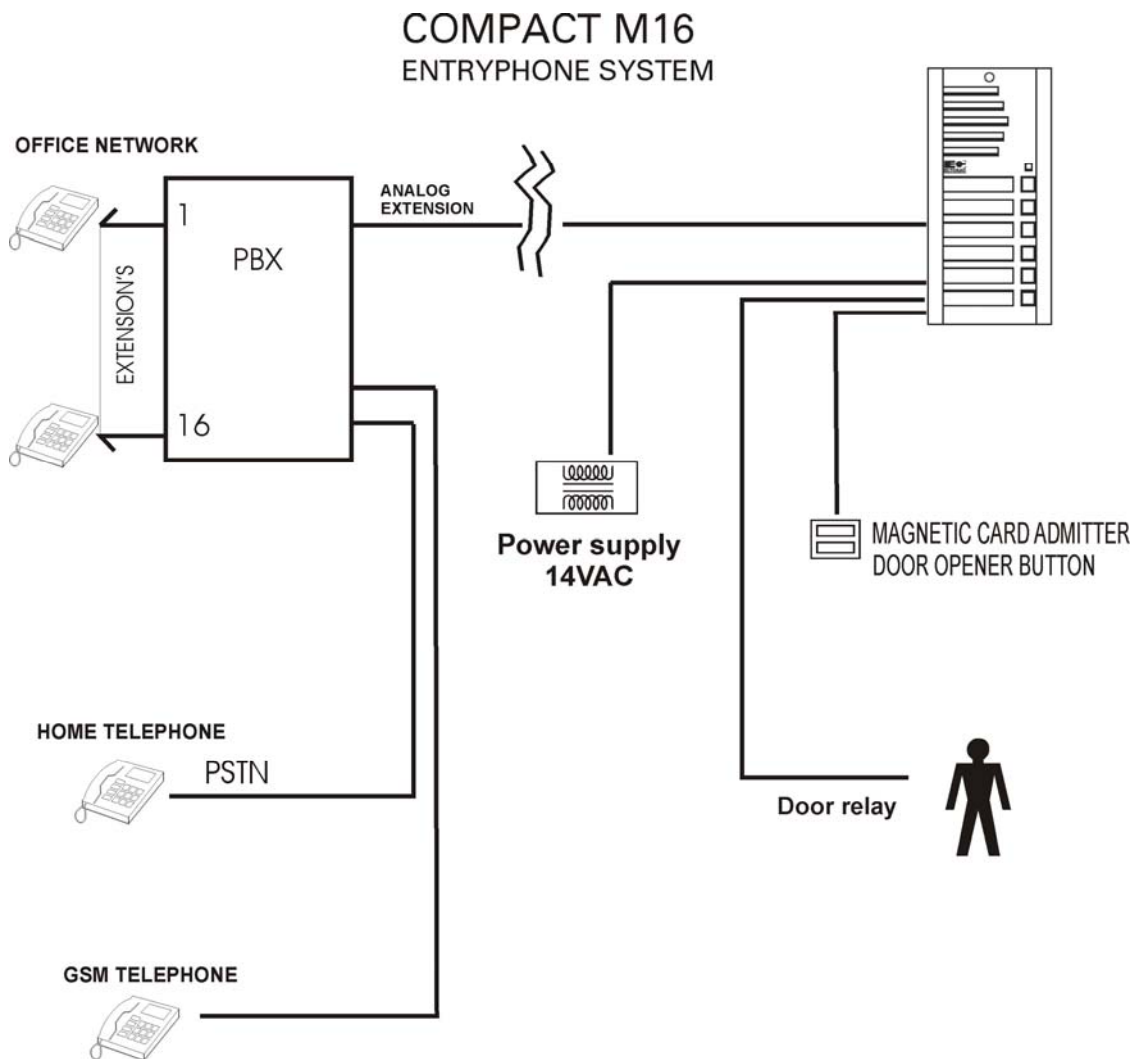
COMPACT M16
ENTRYPHONE SYSTEM

OFFICE NETWORK

1

PBX

EXTENSION'S

16

ANALOG EXTENSION

Power supply
14VAC

MAGNETIC CARD ADMITTER
DOOR OPENER BUTTON

HOME TELEPHONE

PSTN

Door relay

GSM TELEPHONE